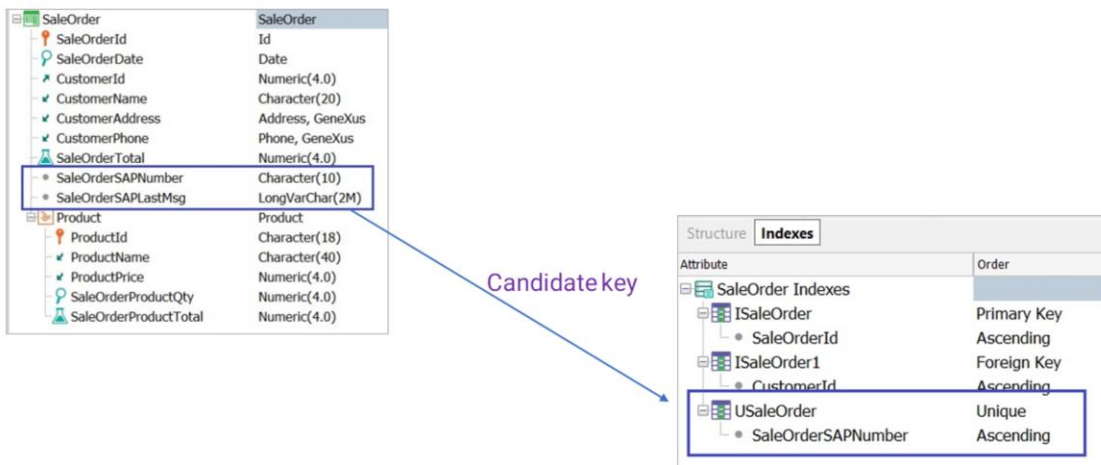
| | |
|---|---|
| SaleOrder | SaleOrder |
| SaleOrderId | Id |
| SaleOrderDate | Date |
| CustomerId | Numeric(4.0) |
| CustomerName | Character(20) |
| CustomerAddress | Address, GeneXus |
| CustomerPhone | Phone, GeneXus |
| SaleOrderTotal | Numeric(4.0) |
| SaleOrderSAPNumber | Character(10) |
| SaleOrderSAPLastMsg | LongVarChar(2M) |
| Product | Product |
| ProductId | Character(18) |
| ProductName | Character(40) |
| ProductPrice | Numeric(4.0) |
| SaleOrderProductQty | Numeric(4.0) |
| SaleOrderProductTotal | Numeric(4.0) |

Candidate key

Structure Indexes

| Attribute | Order |
|---|---|
| SaleOrder Indexes | |
| ISaleOrder | Primary Key |
| SaleOrderId | Ascending |
| ISaleOrder1 | Foreign Key |
| CustomerId | Ascending |
| USaleOrder | Unique |
| SaleOrderSAPNumber | Ascending |